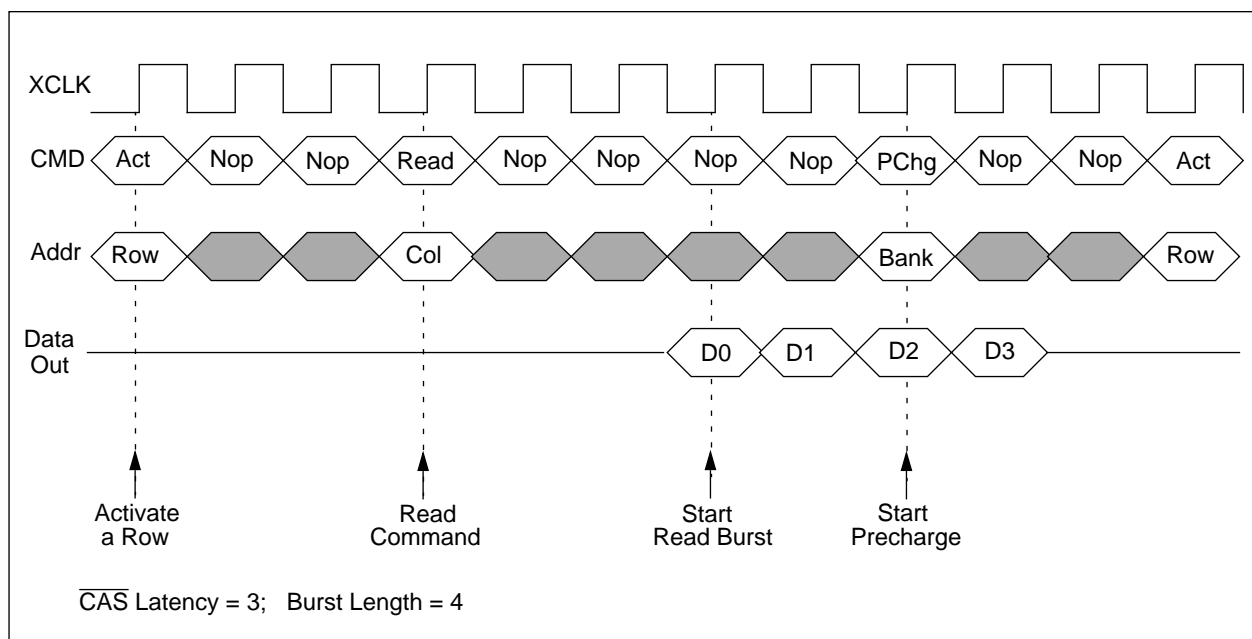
XCLK

CMD Act Nop Nop Read Nop Nop Nop Nop PChg Nop Nop Act

Addr Row Col Bank Row

Data Out D0 D1 D2 D3

Activate a Row

Read Command

Start Read Burst

Start Precharge

$\overline{\text{CAS}}$ Latency = 3; Burst Length = 4